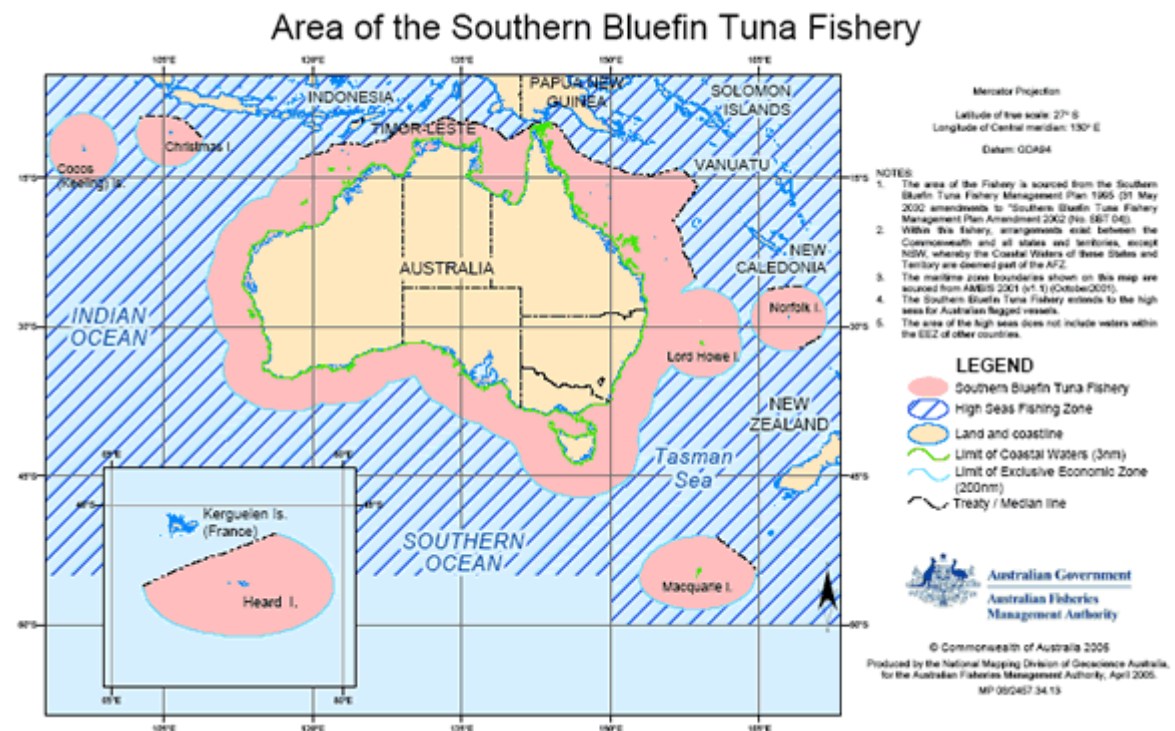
Area of the Southern Bluefin Tuna Fishery

105°E 120°E 135°E 150°E 165°E

INDONESIA
PAPUA NEW GUINEA
SOLOMON ISLANDS
TIMOR-LESTE
Christmas I.
Cocos (Keeling) Is.
VANUATU
15°S
AUSTRALIA
NEW CALEDONIA
INDIAN OCEAN
Norfolk I.
30°S
Lord Howe I.
NEW ZEALAND
Tasman Sea
45°S
65°E 80°E
Kerguelen Is. (France)
Heard I.
65°E 80°E
SOUTHERN OCEAN
Macquarie I.
60°S
105°E 120°E 135°E 150°E 165°E

Mercator Projection

Latitude of true scale: 27° S
Longitude of Central meridian: 130° E

Datum: GDA94

NOTES:
1. The area of the Fishery is sourced from the Southern Bluefin Tuna Fishery Management Plan 1995 (31 May 2002 amendments to "Southern Bluefin Tuna Fishery Management Plan Amendment 2002 (No. SBT 04)).
2. Within this fishery, arrangements exist between the Commonwealth and all states and territories, except NSW, whereby the Coastal Waters of these States and Territory are deemed part of the AFZ.
3. The maritime zone boundaries shown on this map are sourced from AMBIS 2001 (v1.1) (October2001).
4. The Southern Bluefin Tuna Fishery extends to the high seas for Australian flagged vessels.
5. The area of the high seas does not include waters within the EEZ of other countries.

LEGEND
Southern Bluefin Tuna Fishery
High Seas Fishing Zone
Land and coastline
Limit of Coastal Waters (3nm)
Limit of Exclusive Economic Zone (200nm)
Treaty / Median line

Australian Government
Australian Fisheries Management Authority

© Commonwealth of Australia 2005
Produced by the National Mapping Division of Geoscience Australia, for the Australian Fisheries Management Authority, April 2005.
MP 05/2457.34.13